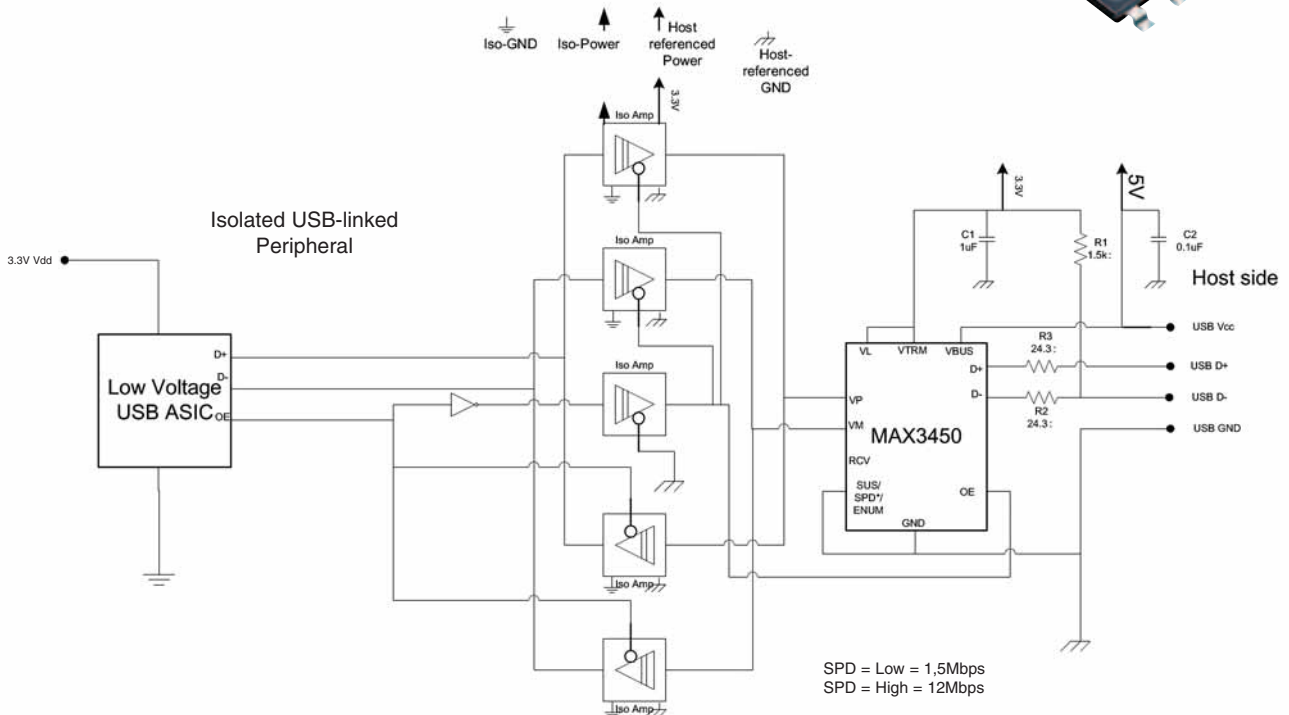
Iso-GND
Iso-Power
Host referenced Power
Host-referenced GND

Iso Amp
3.3V
Iso Amp
Iso Amp
Iso Amp
Iso Amp

Isolated USB-linked Peripheral

3.3V Vdd

Low Voltage USB ASIC
D+
D-
OE

3.3V
5V
C1 1uF
R1 1.5k:
C2 0.1uF
Host side

VL
VTRM
VBUS
D+
D-
VP
VM
MAX3450
RCV
SUS/ SPD*/ ENUM
OE
GND

R3 24.3:
R2 24.3:
USB Vcc
USB D+
USB D-
USB GND

SPD = Low = 1,5Mbps
SPD = High = 12Mbps